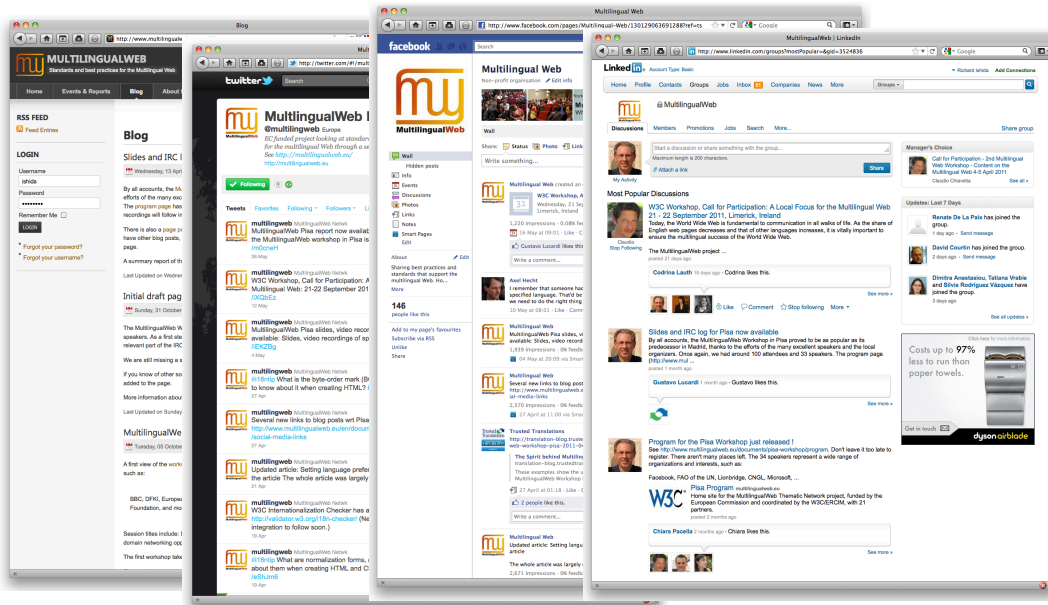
Blog

http://www.multilingualweb

MULTILINGUALWEB
Standards and best practices for the Multilingual Web

Home Events & Reports Blog About

RSS FEED
Feed Entries

LOGIN
Username
ishida
Password
••••••••••
Remember Me
LOGIN
Forgot your password?
Forgot your username?

Blog

Wednesday, 13 April

Slides and IRC l

By all accounts, the M efforts of the many exc relevant part of the IR recordings will follow i

There is also a page p have other blog posts, page.

A summary report of th

Last Updated on Wedne

Initial draft page

Sunday, 31 October

The MultilingualWeb speakers. As a first ste relevant part of the IRC

We are still missing a s

If you know of other so added to the page.

More information about

Last Updated on Sunday

MultilingualWeb

Tuesday, 05 October

A first view of the work

BBC, DFKI, Europe Foundation, and mo

Session titles include: domain networking opp

The first workshop take

http://twitter.com/#!/multil

twitter

Search

MultilingWeb

@multilingweb Europe
EC funded project looking at standard for the multilingual Web through a se See http://multilingualweb.eu/ http://multilingualweb.eu

Following

Tweets Favorites Following Followers Li

multilingweb MultilingualWeb Netwk
MultilingualWeb Pisa report now available the MultilingualWeb workshop in Pisa is /m0cnaH
26 May

multilingweb MultilingualWeb Netwk
W3C Workshop, Call for Participation: A Multilingual Web: 21-22 September 201 /lXQbEz
24 May

multilingweb MultilingualWeb Netwk
multilingweb Pisa slides, video recor available: Slides, video recordings of sp /lEKZBg
4 May

multilingweb MultilingualWeb Netwk
#i18nlp What is the byte-order mark (B to know about it when creating HTML?
27 Apr

multilingweb MultilingualWeb Netwk
Several new links to blog posts wrt Pisa http://www.multilingualweb.eu/en/docu /social-media-links
27 Apr

multilingweb MultilingualWeb Netwk
Updated article: Setting language pref the article The whole article was largely
27 Apr

multilingweb MultilingualWeb Netwk
W3C Internationalization Checker has http://validator.w3.org/i18n-checker/ (Ne integration to follow soon.)
26 Apr

multilingweb MultilingualWeb Netwk
#i18nlp What are normalization forms, about them when creating HTML and C /eShJm6
19 Apr

Multilingual Web

http://www.facebook.com/pages/Multilingual-Web/130129063691288?ref=ts

facebook

Search

MultilingualWeb

Multilingual Web
Non-profit organisation Edit info

Wall

Share: Status Photo Link

Write something...

Wall
Hidden posts
Info
Events
Discussions
Photos
Links
Notes
Smart Pages
Edit

About Edit
Sharing best practices and standards that support the multilingual Web. Ho...
More

146
people like this

Add to my page's favourites
Subscribe via RSS
Unlike
Share

Multilingual Web created an
W3C Workshop, A
21 - 22 September
Limerick, Ireland
1,220 Impressions · 0.08% fee
16 May at 09:03 · Like · Co
Gustavo Lucardi likes thi

Axel Hecht
I remember that someone ha specified language. That'd be we need to do the right thing.

Multilingual Web
multilingweb Pisa slides, vi available: Slides, video rec
1,939 Impressions · 0% feed
05 May at 20:09 via Tw

Multilingual Web
Several new links to blog post ial-media-links
2,370 Impressions · 0% feedb
27 April at 21:03 via Tw

Trusted Translations
http://translation-blog.truste web-workshop-pisa-2011-G

The Spirit behind Multiling translation-blog.trustedtra
These examples show the u MultilingualWeb Worksho
27 April at 01:18 · Like
2 people like this.
Write a comment...

Multilingual Web
Updated article: Setting lang article
The whole article was largely
2,671 Impressions · 0% feedb

MultilingualWeb | LinkedIn

http://www.linkedin.com/groups?mostPopular=&gid=3524836

LinkedIn Account Type: Basic

Richard Ishida Add Connections

Home Profile Contacts Groups Jobs Inbox Companies News More

Groups

MultilingualWeb

Discussions Members Promotions Jobs Search More... Share group

Start a discussion or share something with the group...
Maximum length is 200 characters.
Attach a link
Share
My Activity

Manager's Choice
Call for Participation - 2nd MultilingualWeb Workshop - Content on the Multilingual Web 4-5 April 2011
Claudio Chiavetta
See all »

Most Popular Discussions

W3C Workshop, Call for Participation: A Local Focus for the Multilingual Web 21 - 22 September 2011, Limerick, Ireland
Today, the World Wide Web is fundamental to communication in all walks of life. As the share of English web pages decreases and that of other languages increases, it is vitally important to ensure the multilingual success of the World Wide Web.
The MultilingualWeb project ...
posted 21 days ago
Claudio
Stop Following
Codrina Lauth 16 days ago · Codrina likes this.
See more »
Like Comment Stop following More

Updates: Last 7 Days
Renate De La Paix has joined the group.
1 day ago · Send message
David Courtin has joined the group.
2 days ago · Send message
Dimitra Anastasiou, Tatiana Vrabie and Silvia Rodriguez Vazquez have joined the group.
See all updates »

Slides and IRC log for Pisa now available
By all accounts, the MultilingualWeb in Pisa proved to be as popular as its predecessor in Madrid, thanks to the efforts of the many excellent speakers and the local organizers. Once again, we had around 100 attendees and 33 speakers. The program page
posted 1 month ago
Gustavo Lucardi 1 month ago · Gustavo likes this.
See more »

Click here for more information
Costs up to 97% less to run than paper towels.
Get in touch
dyson airblade

Program for the Pisa Workshop just released !
See http://www.multilingualweb.eu/documents/pisa-workshop/program. Don't leave it too late to register. There aren't many places left. The 34 speakers represent a wide range of organizations and interests, such as:
Facebook, FAO of the UN, Lionbridge, CNGL, Microsoft, ...
W3C
Pisa Program multilingualweb.eu
Home site for the MultilingualWeb Thematic Network project, funded by the European Commission and coordinated by the W3C/ERCIM, with 21 partners.
posted 2 months ago
Chiara Pacella 2 months ago · Chiara likes this.
See more »